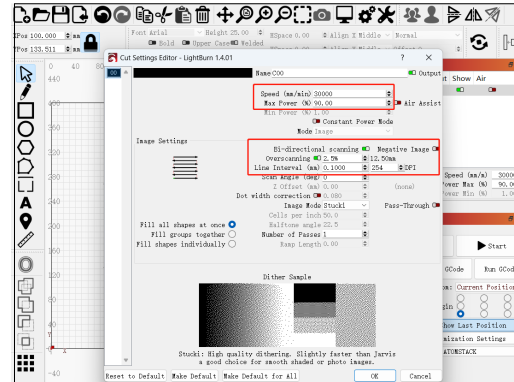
XPos 100.000 mm
YPos 133.511 mm
Font Arial
Height 25.00
Bold
Upper Case
Welded
HSpace 0.00
VSpace 0.00
Align X Middle
Align Y Middle
Normal
Offset 0

Cut Settings Editor - LightBurn 1.4.01
?
×
00
Name C00
Output
Speed (mm/min) 30000
Max Power (%) 90.00
Air Assist
Min Power (%) 0.00
Constant Power Mode
Mode Image

Image Settings
Bi-directional scanning
Negative Image
Overscanning 2.5%
12.50mm
Line Interval (mm) 0.1000
254 DPI
Scan Angle (deg) 0
Z Offset (mm) 0.00
(none)
Dot width correction 0.080
Image Mode Stucki
Pass-Through
Cells per inch 50.0
Fill all shapes at once
Halftone angle 22.5
Fill groups together
Number of Passes 1
Fill shapes individually
Ramp Length 0.00

Dither Sample
Stucki: High quality dithering. Slightly faster than Jarvis a good choice for smooth shaded or photo images.

Reset to Default
Make Default
Make Default for All
OK
Cancel

Layer
Show
Air
Speed (mm/min) 30000
Power Max (%) 90.00
Power Min (%) 1.00
Start
GCode
Run GCode
Current Position
Show Last Position
Optimization Settings
ATOMSTACK
0
40
60
80
100